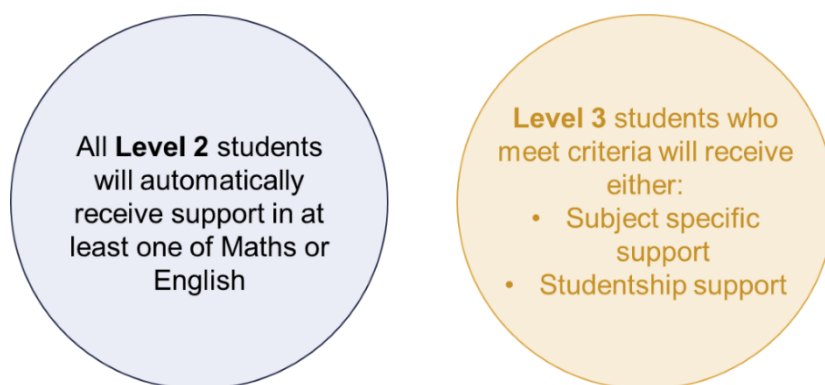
All **Level 2** students will automatically receive support in at least one of Maths or English

**Level 3** students who meet criteria will receive either:
• Subject specific support
• Studentship support